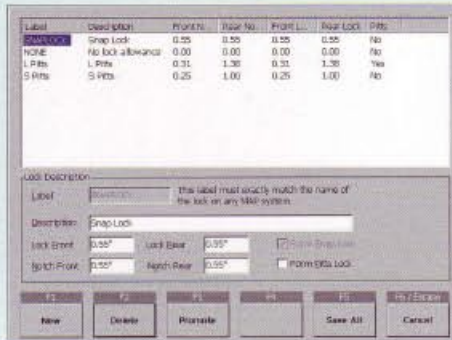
| Label | Description | Front N... | Rear No... | Front L... | Rear Lock | Pitts |
|---|---|---|---|---|---|---|
| SNAPLOCK | Snap Lock | 0.55 | 0.55 | 0.55 | 0.55 | No |
| NONE | No lock allowance | 0.00 | 0.00 | 0.00 | 0.00 | No |
| L Pitts | L Pitts | 0.31 | 1.38 | 0.31 | 1.38 | Yes |
| S Pitts | S Pitts | 0.25 | 1.00 | 0.25 | 1.00 | No |

Lock Description

Label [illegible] this label must exactly match the name of the lock on any MAP system.

Description Snap Lock

Lock Front 0.55" Lock Rear 0.55" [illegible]

Notch Front 0.55" Notch Rear 0.55" Form Pitts Lock

F1 New

F2 Delete

F3 Promote

F4

F5 Save All

F6 / Escape Cancel